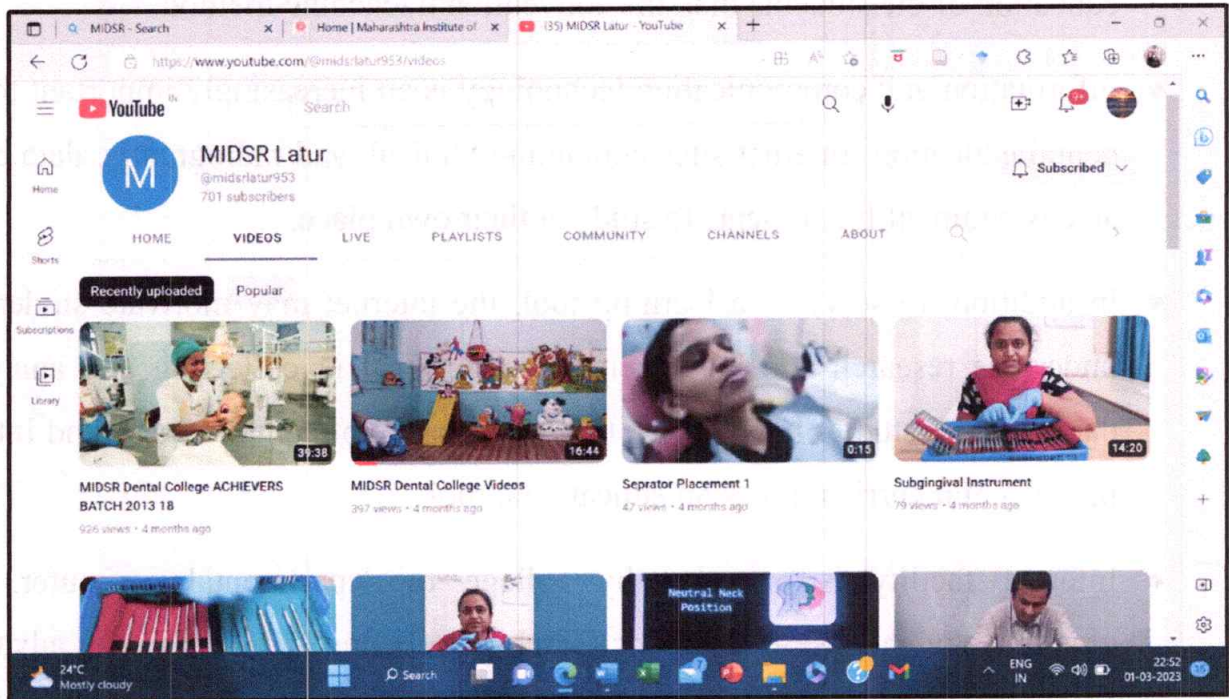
MIDSR - Search
Home | Maharashtra Institute of
(35) MIDSR Latur - YouTube
https://www.youtube.com/@midsrlatur953/videos

YouTube IN
Search

Home
Shorts
Subscriptions
Library

M
MIDSR Latur
@midsrlatur953
701 subscribers
Subscribed

HOME
VIDEOS
LIVE
PLAYLISTS
COMMUNITY
CHANNELS
ABOUT

Recently uploaded
Popular

39:38
MIDSR Dental College ACHIEVERS BATCH 2013 18
926 views • 4 months ago

16:44
MIDSR Dental College Videos
397 views • 4 months ago

0:15
Seprator Placement 1
47 views • 4 months ago

14:20
Subgingival Instrument
79 views • 4 months ago

Neutral Neck Position

9+

24°C
Mostly cloudy
Search
ENG IN
22:52
01-03-2023